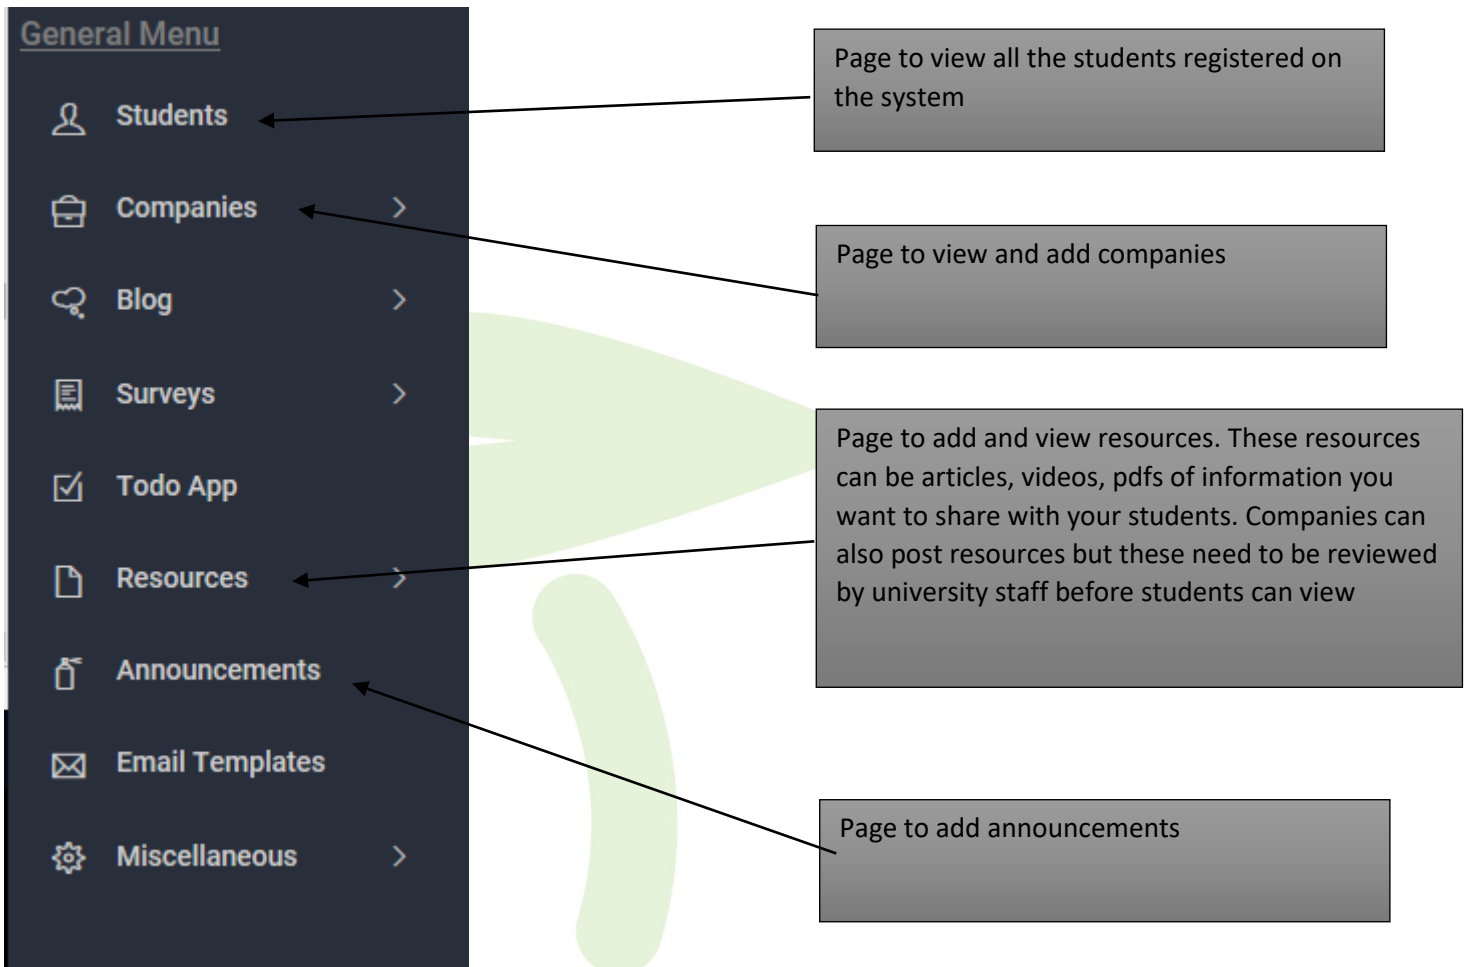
General Menu

Students

Companies

Blog

Surveys

Todo App

Resources

Announcements

Email Templates

Miscellaneous

Page to view all the students registered on the system

Page to view and add companies

Page to add and view resources. These resources can be articles, videos, pdfs of information you want to share with your students. Companies can also post resources but these need to be reviewed by university staff before students can view

Page to add announcements